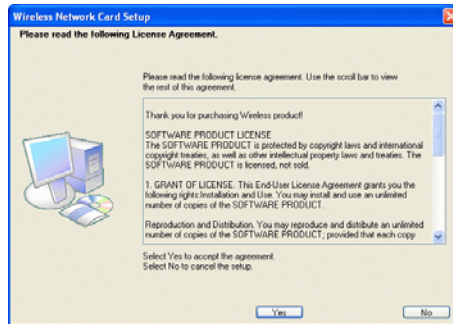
Wireless Network Card Setup

Please read the following License Agreement.

Please read the following license agreement. Use the scroll bar to view the rest of this agreement.

Thank you for purchasing Wireless product!

SOFTWARE PRODUCT LICENSE
The SOFTWARE PRODUCT is protected by copyright laws and international copyright treaties, as well as other intellectual property laws and treaties. The SOFTWARE PRODUCT is licensed, not sold.

1. GRANT OF LICENSE. This End-User License Agreement grants you the following rights:Installation and Use. You may install and use an unlimited number of copies of the SOFTWARE PRODUCT.

Reproduction and Distribution. You may reproduce and distribute an unlimited number of copies of the SOFTWARE PRODUCT; provided that each copy

Select Yes to accept the agreement.
Select No to cancel the setup.

Yes

No